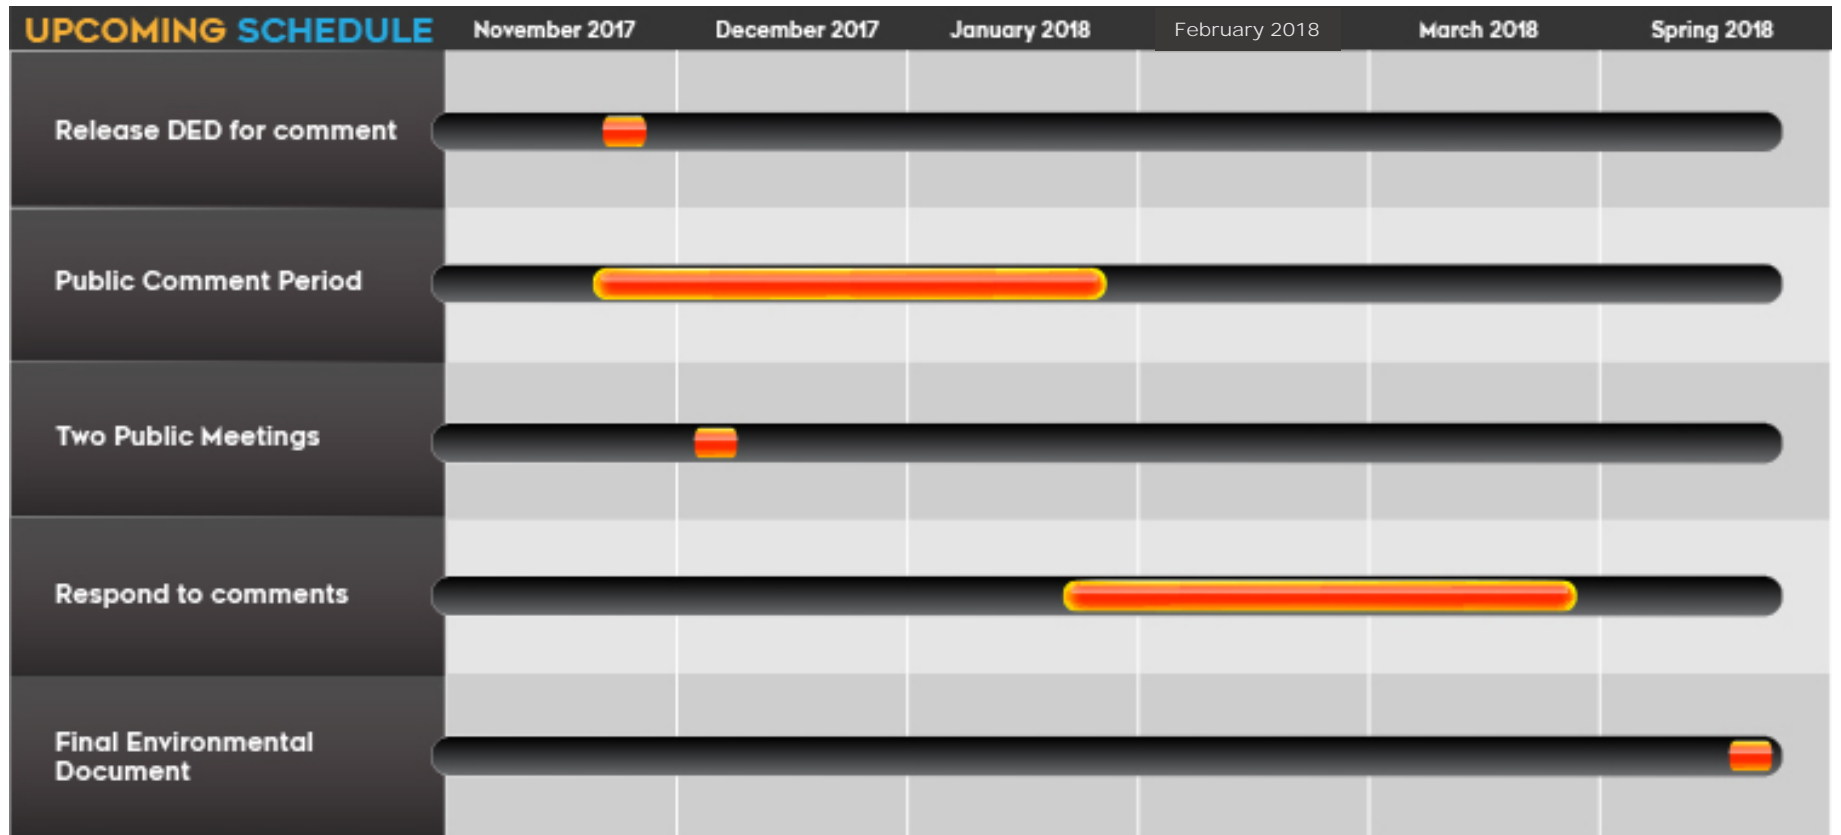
| UPCOMING SCHEDULE | November 2017 | December 2017 | January 2018 | February 2018 | March 2018 | Spring 2018 |
|---|---|---|---|---|---|---|
| Release DED for comment | | | | | | |
| Public Comment Period | | | | | | |
| Two Public Meetings | | | | | | |
| Respond to comments | | | | | | |
| Final Environmental Document | | | | | | |